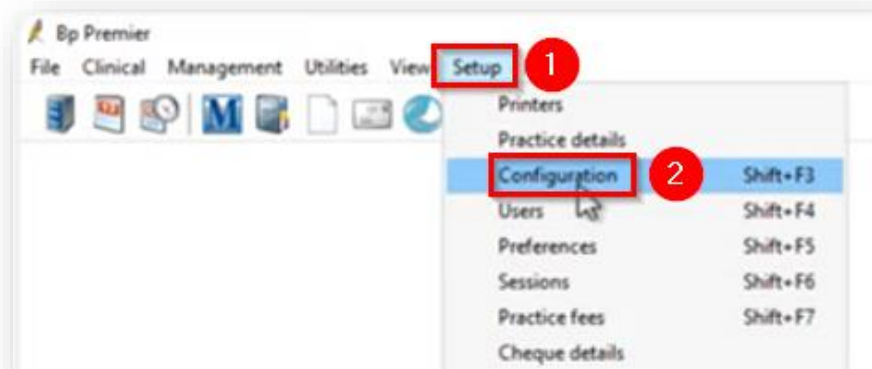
Bp Premier

File Clinical Management Utilities View Setup 1

Printers
Practice details
Configuration 2 Shift+F3
Users Shift+F4
Preferences Shift+F5
Sessions Shift+F6
Practice fees Shift+F7
Cheque details